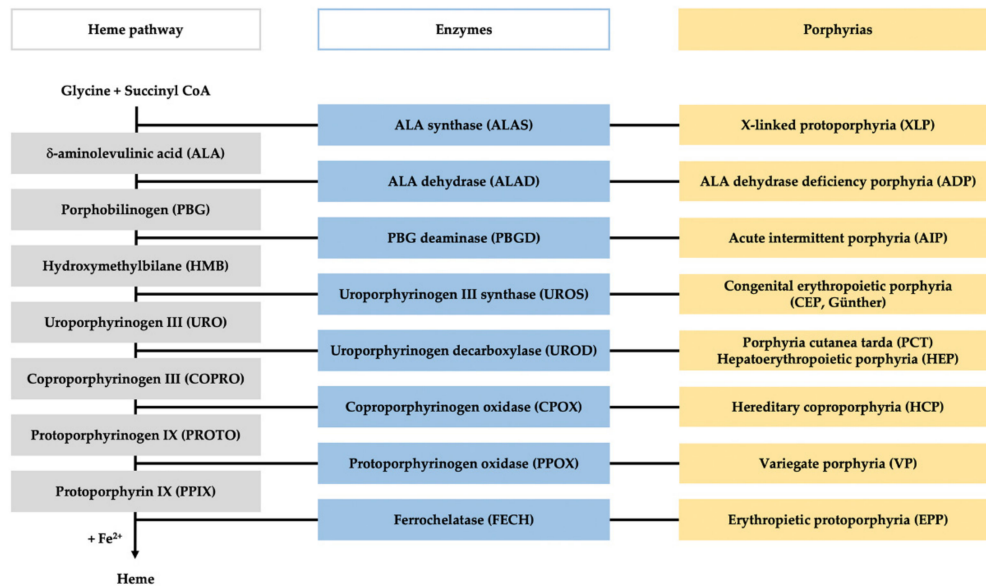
Heme pathway

Enzymes

Porphyrias

Glycine + Succinyl CoA

ALA synthase (ALAS)

X-linked protoporphyria (XLP)

δ-aminolevulinic acid (ALA)

ALA dehydrase (ALAD)

ALA dehydrase deficiency porphyria (ADP)

Porphobilinogen (PBG)

PBG deaminase (PBGD)

Acute intermittent porphyria (AIP)

Hydroxymethylbilane (HMB)

Uroporphyrinogen III synthase (UROS)

Congenital erythropoietic porphyria (CEP, Günther)

Uroporphyrinogen III (URO)

Uroporphyrinogen decarboxylase (UROD)

Porphyria cutanea tarda (PCT)
Hepatoerythropoietic porphyria (HEP)

Coproporphyrinogen III (COPRO)

Coproporphyrinogen oxidase (CPOX)

Hereditary coproporphyria (HCP)

Protoporphyrinogen IX (PROTO)

Protoporphyrinogen oxidase (PPOX)

Variegate porphyria (VP)

Protoporphyrin IX (PPIX)

Ferrochelatase (FECH)

Erythropietic protoporphyria (EPP)

+ $Fe^{2+}$

Heme